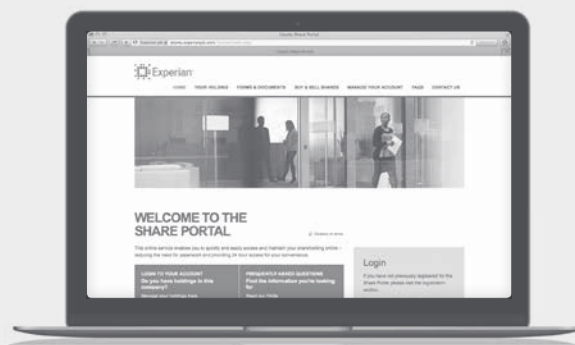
Experian

HOME YOUR HOLDINGS FORMS & DOCUMENTS BUY & SELL SHARES MANAGE YOUR ACCOUNT FAQS CONTACT US

WELCOME TO THE SHARE PORTAL

This online service enables you to quickly and easily access and maintain your shareholding online – reducing the need for paperwork and providing 24 hour access for your convenience.

LOGIN TO YOUR ACCOUNT
Do you have holdings in this company?

FREQUENTLY ASKED QUESTIONS
Find the information you're looking for

Login

If you have not previously registered for the Share Portal, please see the registration section.